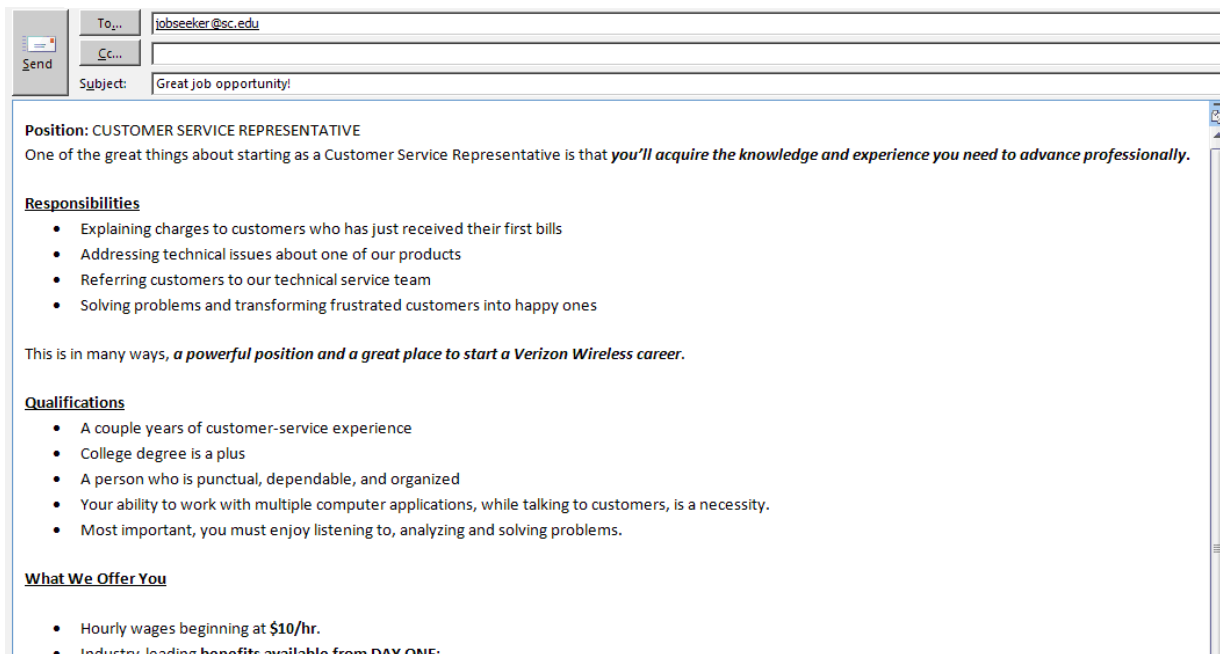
Send

To...

jobseeker@sc.edu

Cc...

Subject:

Great job opportunity!

Position: CUSTOMER SERVICE REPRESENTATIVE
One of the great things about starting as a Customer Service Representative is that you'll acquire the knowledge and experience you need to advance professionally.

Responsibilities

- Explaining charges to customers who has just received their first bills
- Addressing technical issues about one of our products
- Referring customers to our technical service team
- Solving problems and transforming frustrated customers into happy ones

This is in many ways, a powerful position and a great place to start a Verizon Wireless career.

Qualifications

- A couple years of customer-service experience
- College degree is a plus
- A person who is punctual, dependable, and organized
- Your ability to work with multiple computer applications, while talking to customers, is a necessity.
- Most important, you must enjoy listening to, analyzing and solving problems.

What We Offer You

- Hourly wages beginning at $10/hr.
- Industry-leading benefits available from DAY ONE: